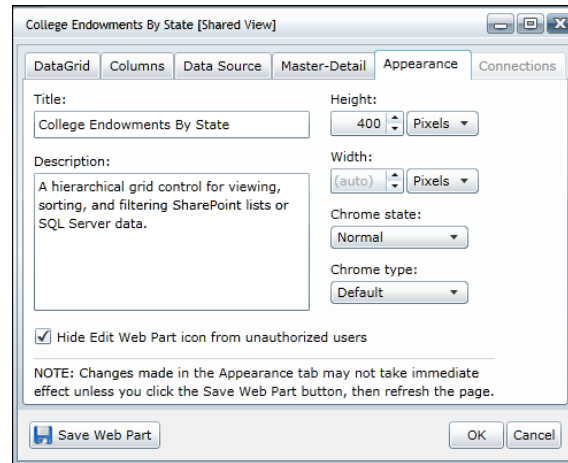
College Endowments By State [Shared View]

DataGrid | Columns | Data Source | Master-Detail | Appearance | Connections

Title:
College Endowments By State

Description:
A hierarchical grid control for viewing, sorting, and filtering SharePoint lists or SQL Server data.

Height:
400 Pixels

Width:
(auto) Pixels

Chrome state:
Normal

Chrome type:
Default

Hide Edit Web Part icon from unauthorized users

NOTE: Changes made in the Appearance tab may not take immediate effect unless you click the Save Web Part button, then refresh the page.

Save Web Part

OK Cancel